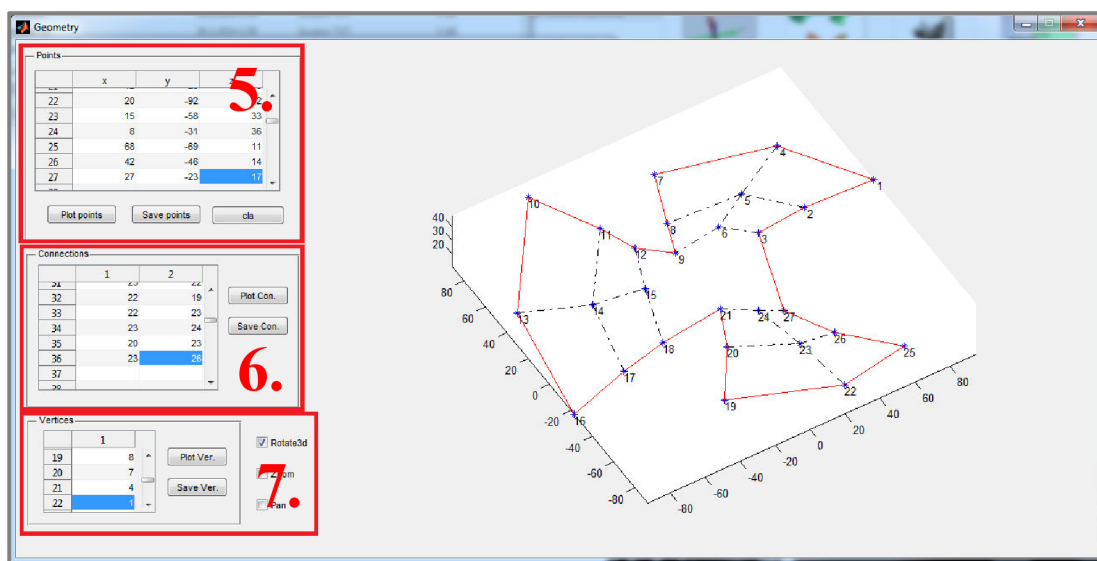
Geometry

Points

| | x | y | z |
|---|---|---|---|
| 22 | 20 | -92 | 2 |
| 23 | 15 | -58 | 33 |
| 24 | 8 | -31 | 36 |
| 25 | 68 | -89 | 11 |
| 26 | 42 | -46 | 14 |
| 27 | 27 | -23 | 17 |

5.

Plot points Save points cla

Connections

| | 1 | 2 |
|---|---|---|
| 32 | 22 | 19 |
| 33 | 22 | 23 |
| 34 | 23 | 24 |
| 35 | 20 | 23 |
| 36 | 23 | 26 |
| 37 | | |

Plot Con.
Save Con.

6.

Vertices

| | 1 |
|---|---|
| 19 | 8 |
| 20 | 7 |
| 21 | 4 |
| 22 | 1 |

Plot Ver.
Save Ver.

Rotate3d
Zoom
Pan

7.

40 30 20
80 60 40 20 0 -20 -40 -60 -80
-80 -60 -40 -20 0 20 40 60 80

1 2 3 4 5 6 7 8 9 10 11 12 13 14 15 16 17 18 19 20 21 22 23 24 25 26 27